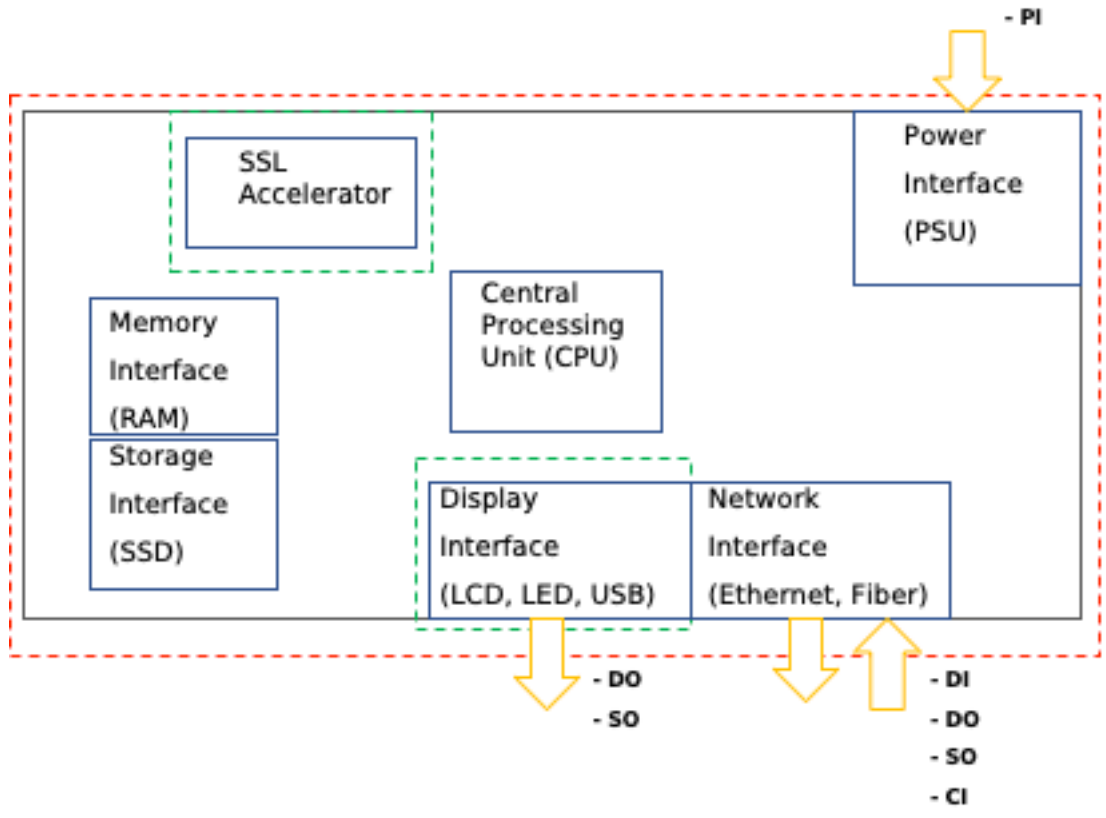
- PI

SSL Accelerator

Power Interface (PSU)

Memory Interface (RAM)

Central Processing Unit (CPU)

Storage Interface (SSD)

Display Interface (LCD, LED, USB)

Network Interface (Ethernet, Fiber)

- DO
- SO

- DI
- DO
- SO
- CI